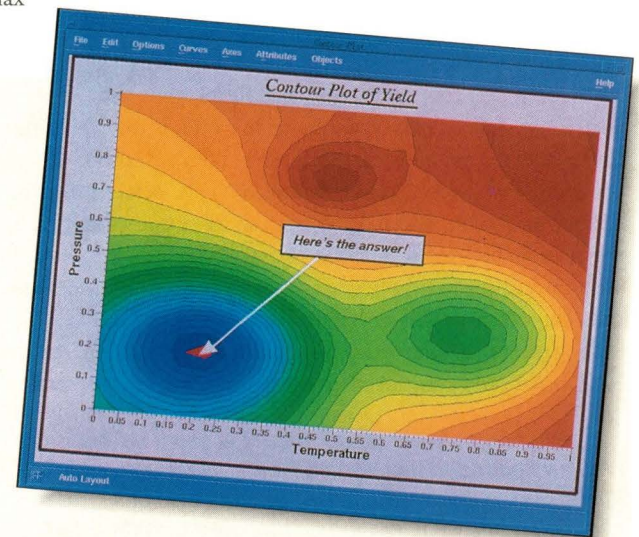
ax

File Edit Options Curves Axes Attributes Objects

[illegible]

Help

Contour Plot of Yield

1
0.9
0.8
0.7
0.6
0.5
0.4
0.3
0.2
0.1
0

Pressure

Here's the answer!

0 0.05 0.1 0.15 0.2 0.25 0.3 0.35 0.4 0.45 0.5 0.55 0.6 0.65 0.7 0.75 0.8 0.85 0.9 0.95 1

Temperature

Auto Layout